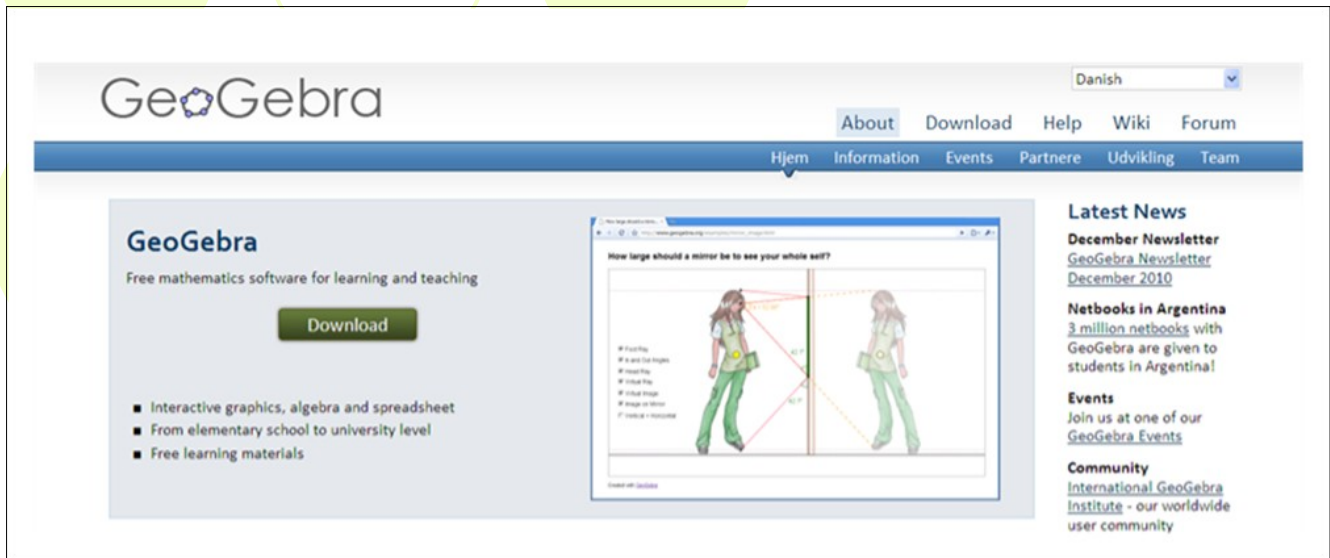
GeoGebra

Danish

About Download Help Wiki Forum

Hjem Information Events Partnere Udvikling Team

GeoGebra

Free mathematics software for learning and teaching

Download

How large should a mirror be to see your whole self?

- Interactive graphics, algebra and spreadsheet
- From elementary school to university level
- Free learning materials

Latest News

December Newsletter
GeoGebra Newsletter December 2010

Netbooks in Argentina
3 million netbooks with GeoGebra are given to students in Argentina!

Events
Join us at one of our GeoGebra Events

Community
International GeoGebra Institute - our worldwide user community